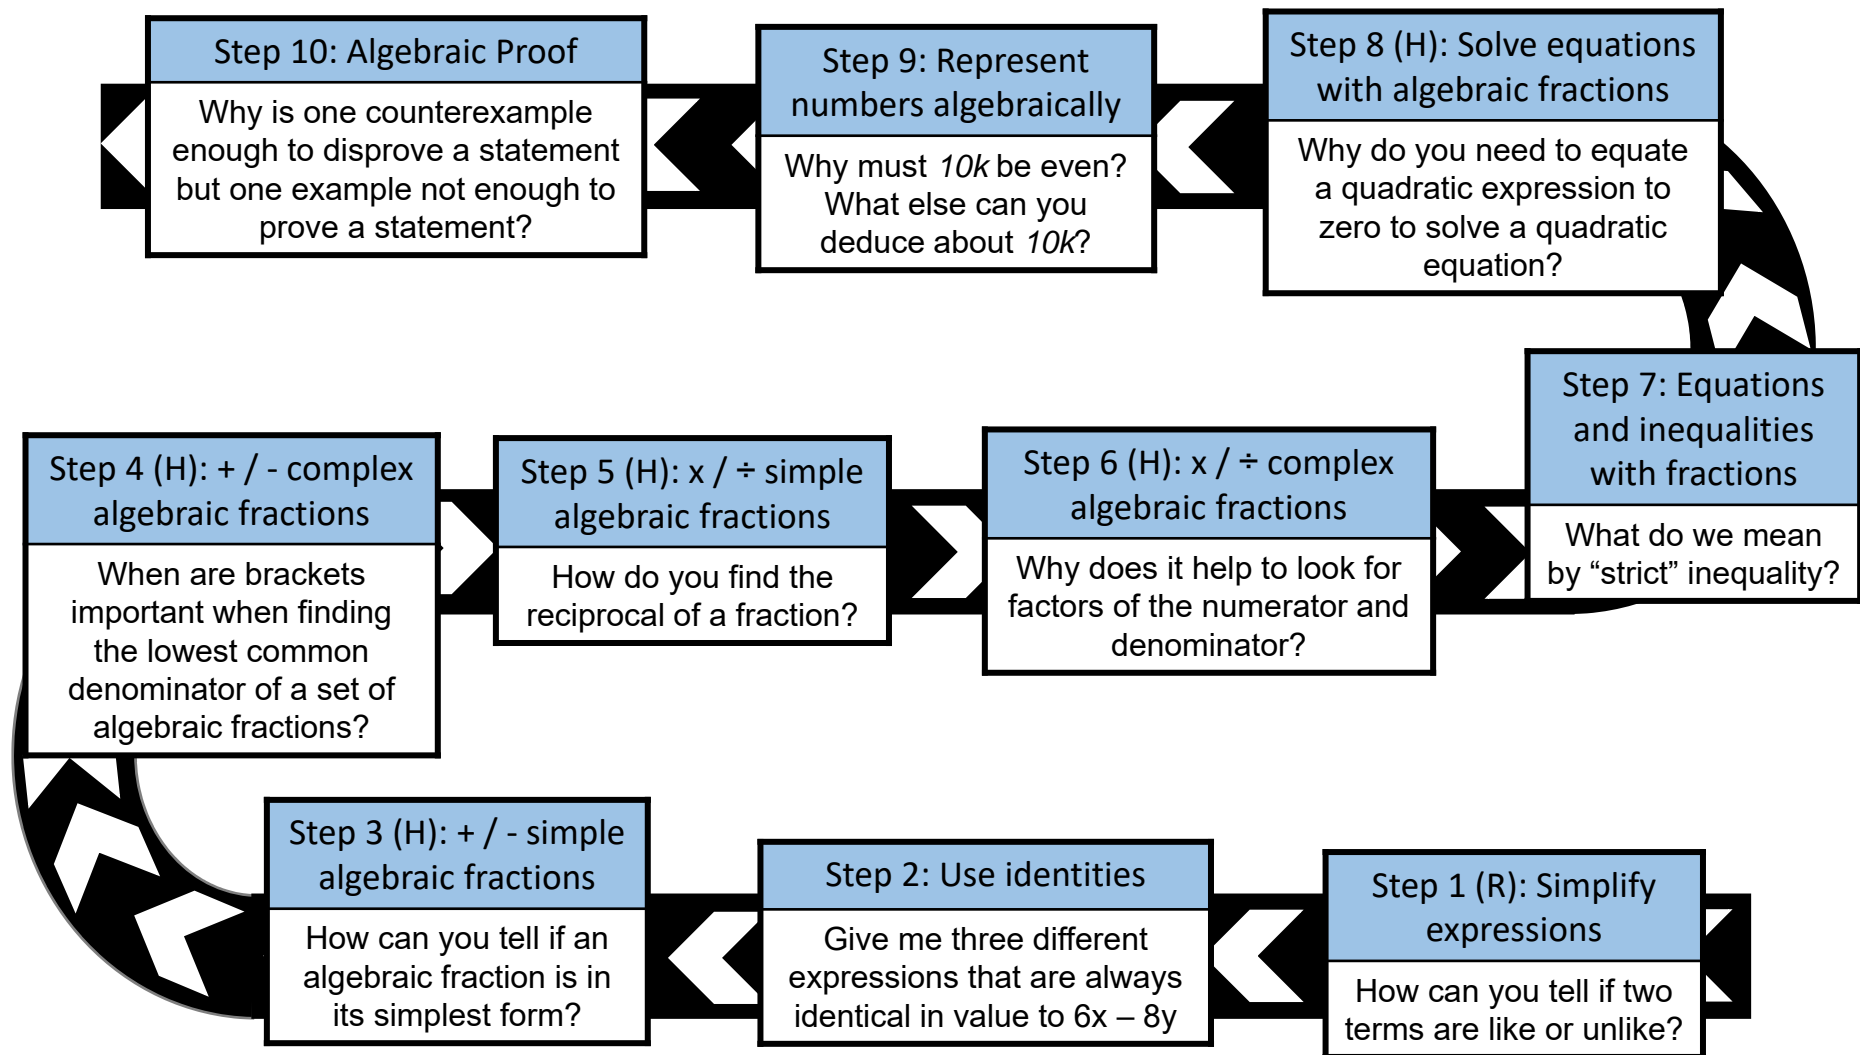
Step 10: Algebraic Proof

Why is one counterexample enough to disprove a statement but one example not enough to prove a statement?

Step 9: Represent numbers algebraically

Why must $10k$ be even? What else can you deduce about $10k$?

Step 8 (H): Solve equations with algebraic fractions

Why do you need to equate a quadratic expression to zero to solve a quadratic equation?

Step 7: Equations and inequalities with fractions

What do we mean by “strict” inequality?

Step 6 (H): x / ÷ complex algebraic fractions

Why does it help to look for factors of the numerator and denominator?

Step 5 (H): x / ÷ simple algebraic fractions

How do you find the reciprocal of a fraction?

Step 4 (H): + / - complex algebraic fractions

When are brackets important when finding the lowest common denominator of a set of algebraic fractions?

Step 3 (H): + / - simple algebraic fractions

How can you tell if an algebraic fraction is in its simplest form?

Step 2: Use identities

Give me three different expressions that are always identical in value to 6x – 8y

Step 1 (R): Simplify expressions

How can you tell if two terms are like or unlike?